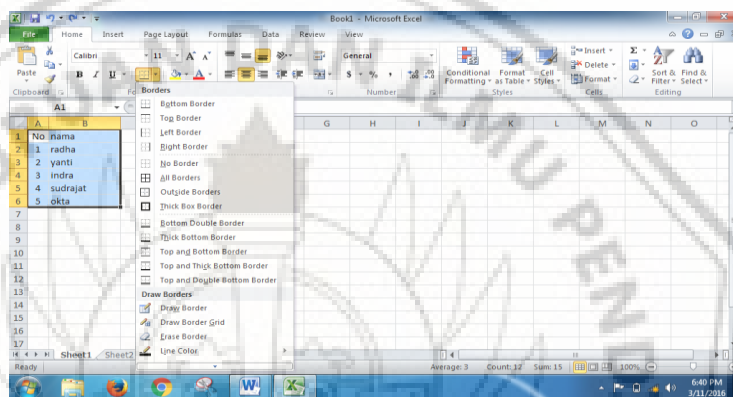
Book1 - Microsoft Excel

File | Home | Insert | Page Layout | Formulas | Data | Review | View

Paste
Clipboard
Calibri | 11
B I U
Fo

General
$ % ,
Number

Conditional Formatting | Format as Table | Cell Styles
Styles

Insert | Delete | Format
Cells

Σ
Sort & Filter | Find & Select
Editing

A1

Borders
Bottom Border
Top Border
Left Border
Right Border
No Border
All Borders
Outside Borders
Thick Box Border
Bottom Double Border
Thick Bottom Border
Top and Bottom Border
Top and Thick Bottom Border
Top and Double Bottom Border
Draw Borders
Draw Border
Draw Border Grid
Erase Border
Line Color

| | A | B |
|---|---|---|
| 1 | No | nama |
| 2 | 1 | radha |
| 3 | 2 | yanti |
| 4 | 3 | indra |
| 5 | 4 | sudrajat |
| 6 | 5 | okta |
| 7 | | |
| 8 | | |
| 9 | | |
| 10 | | |
| 11 | | |
| 12 | | |
| 13 | | |
| 14 | | |
| 15 | | |
| 16 | | |
| 17 | | |
| 18 | | |
| 19 | | |

G H I J K L M N O

Sheet1 | Sheet2

Ready
Average: 3 | Count: 12 | Sum: 15 | 100%

6:40 PM
3/11/2016